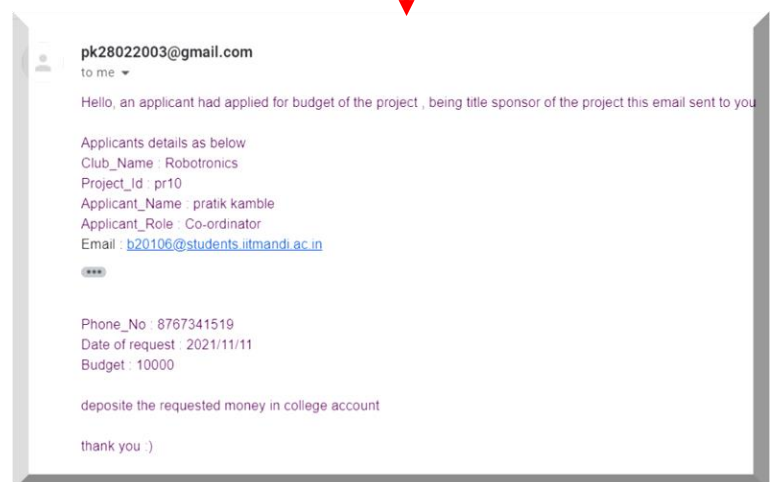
pk28022003@gmail.com
to me

Hello, an applicant had applied for budget of the project , being title sponsor of the project this email sent to you

Applicants details as below
Club_Name : Robotronics
Project_Id : pr10
Applicant_Name : pratik kamble
Applicant_Role : Co-ordinator
Email : b20106@students.iitmandi.ac.in

Phone_No : 8767341519
Date of request : 2021/11/11
Budget : 10000

deposite the requested money in college account

thank you :)